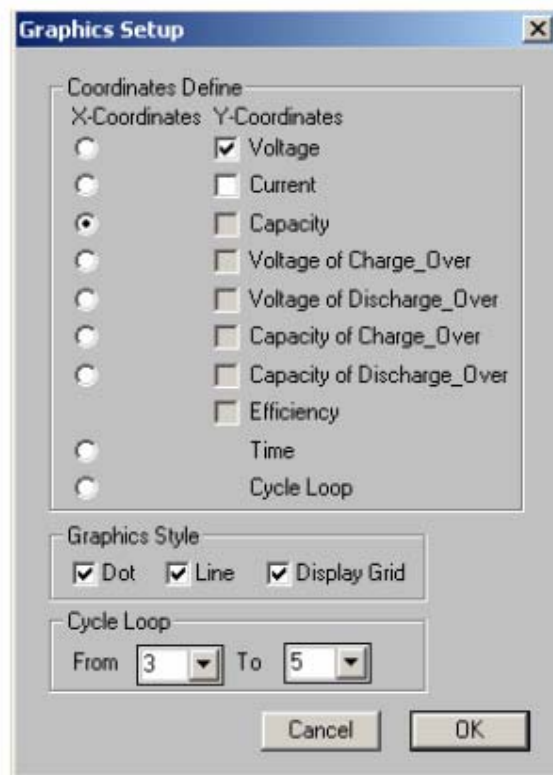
Graphics Setup

×

Coordinates Define

X-Coordinates Y-Coordinates

Voltage

Current

Capacity

Voltage of Charge_Over

Voltage of Discharge_Over

Capacity of Charge_Over

Capacity of Discharge_Over

Efficiency

Time

Cycle Loop

Graphics Style

Dot Line Display Grid

Cycle Loop

From 3 To 5

Cancel OK